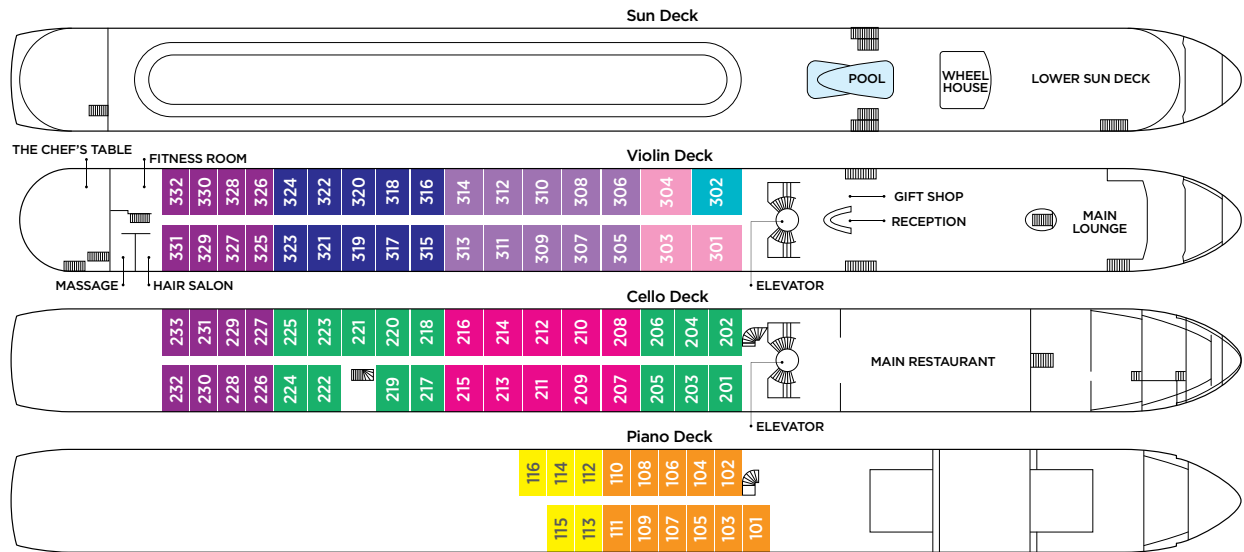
Sun Deck

POOL

WHEEL HOUSE

LOWER SUN DECK

THE CHEF'S TABLE

FITNESS ROOM

Violin Deck

332 330 328 326 324 322 320 318 316 314 312 310 308 306 304 302

331 329 327 325 323 321 319 317 315 313 311 309 307 305 303 301

GIFT SHOP

RECEPTION

MAIN LOUNGE

MASSAGE

HAIR SALON

ELEVATOR

Cello Deck

233 231 229 227 225 223 221 220 218 216 214 212 210 208 206 204 202

232 230 228 226 224 222 219 217 215 213 211 209 207 205 203 201

MAIN RESTAURANT

ELEVATOR

Piano Deck

116 114 112 110 108 106 104 102

115 113 111 109 107 105 103 101